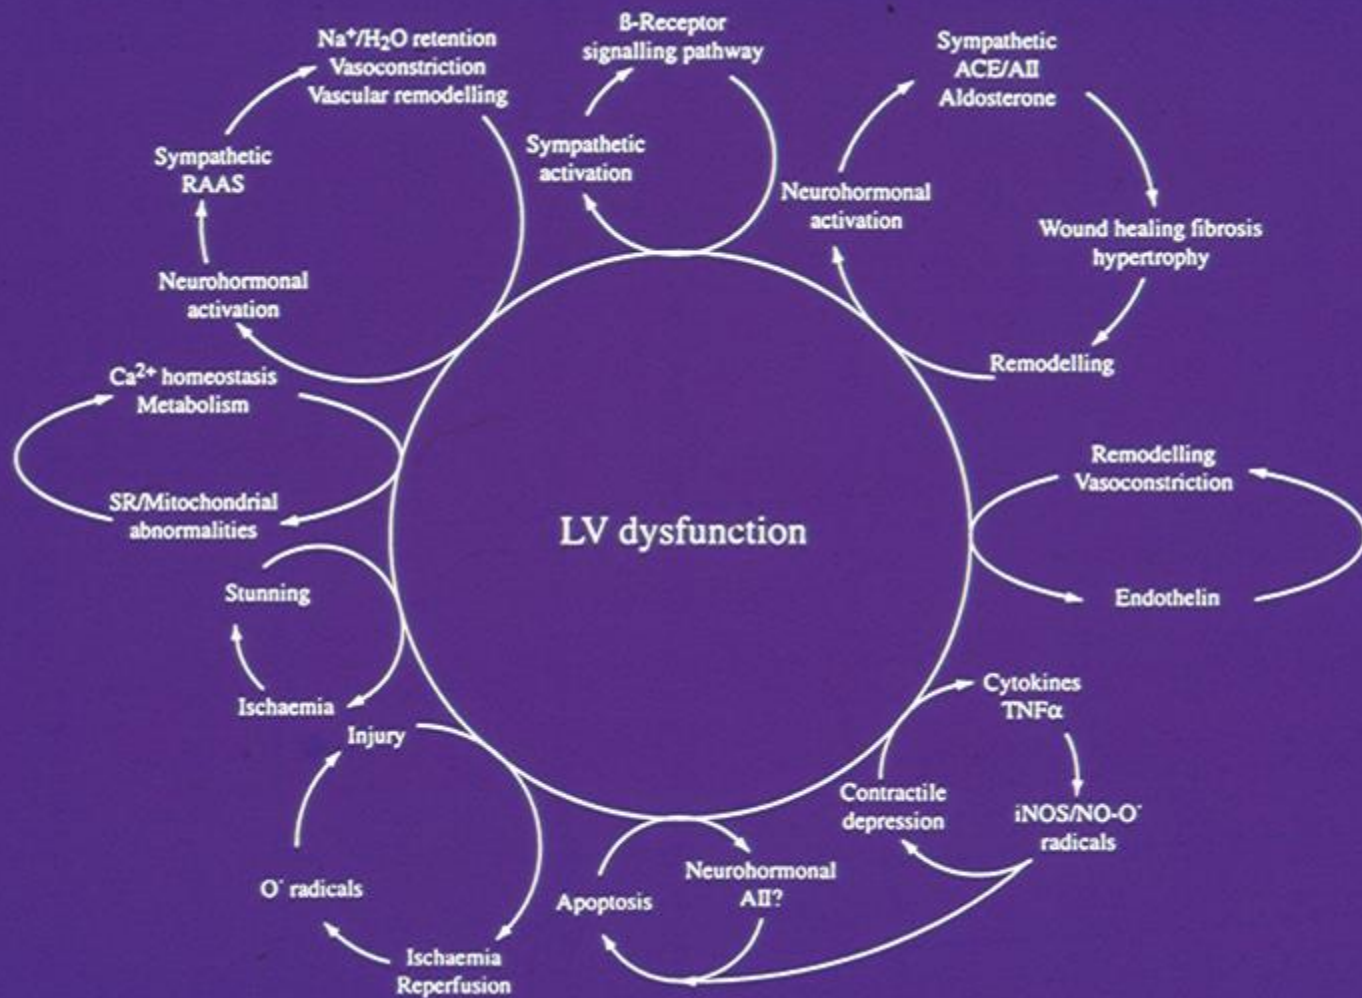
Na$^+$/H$_2$O retention
Vasoconstriction
Vascular remodelling

ß-Receptor
signalling pathway

Sympathetic
ACE/AII
Aldosterone

Sympathetic
RAAS

Sympathetic
activation

Neurohormonal
activation

Wound healing fibrosis
hypertrophy

Neurohormonal
activation

Remodelling

Ca$^{2+}$ homeostasis
Metabolism

SR/Mitochondrial
abnormalities

LV dysfunction

Remodelling
Vasoconstriction

Endothelin

Stunning

Ischaemia

Injury

Cytokines
TNFα

Contractile
depression

iNOS/NO-O$^-$
radicals

O$^-$ radicals

Neurohormonal
AII?

Apoptosis

Ischaemia
Reperfusion